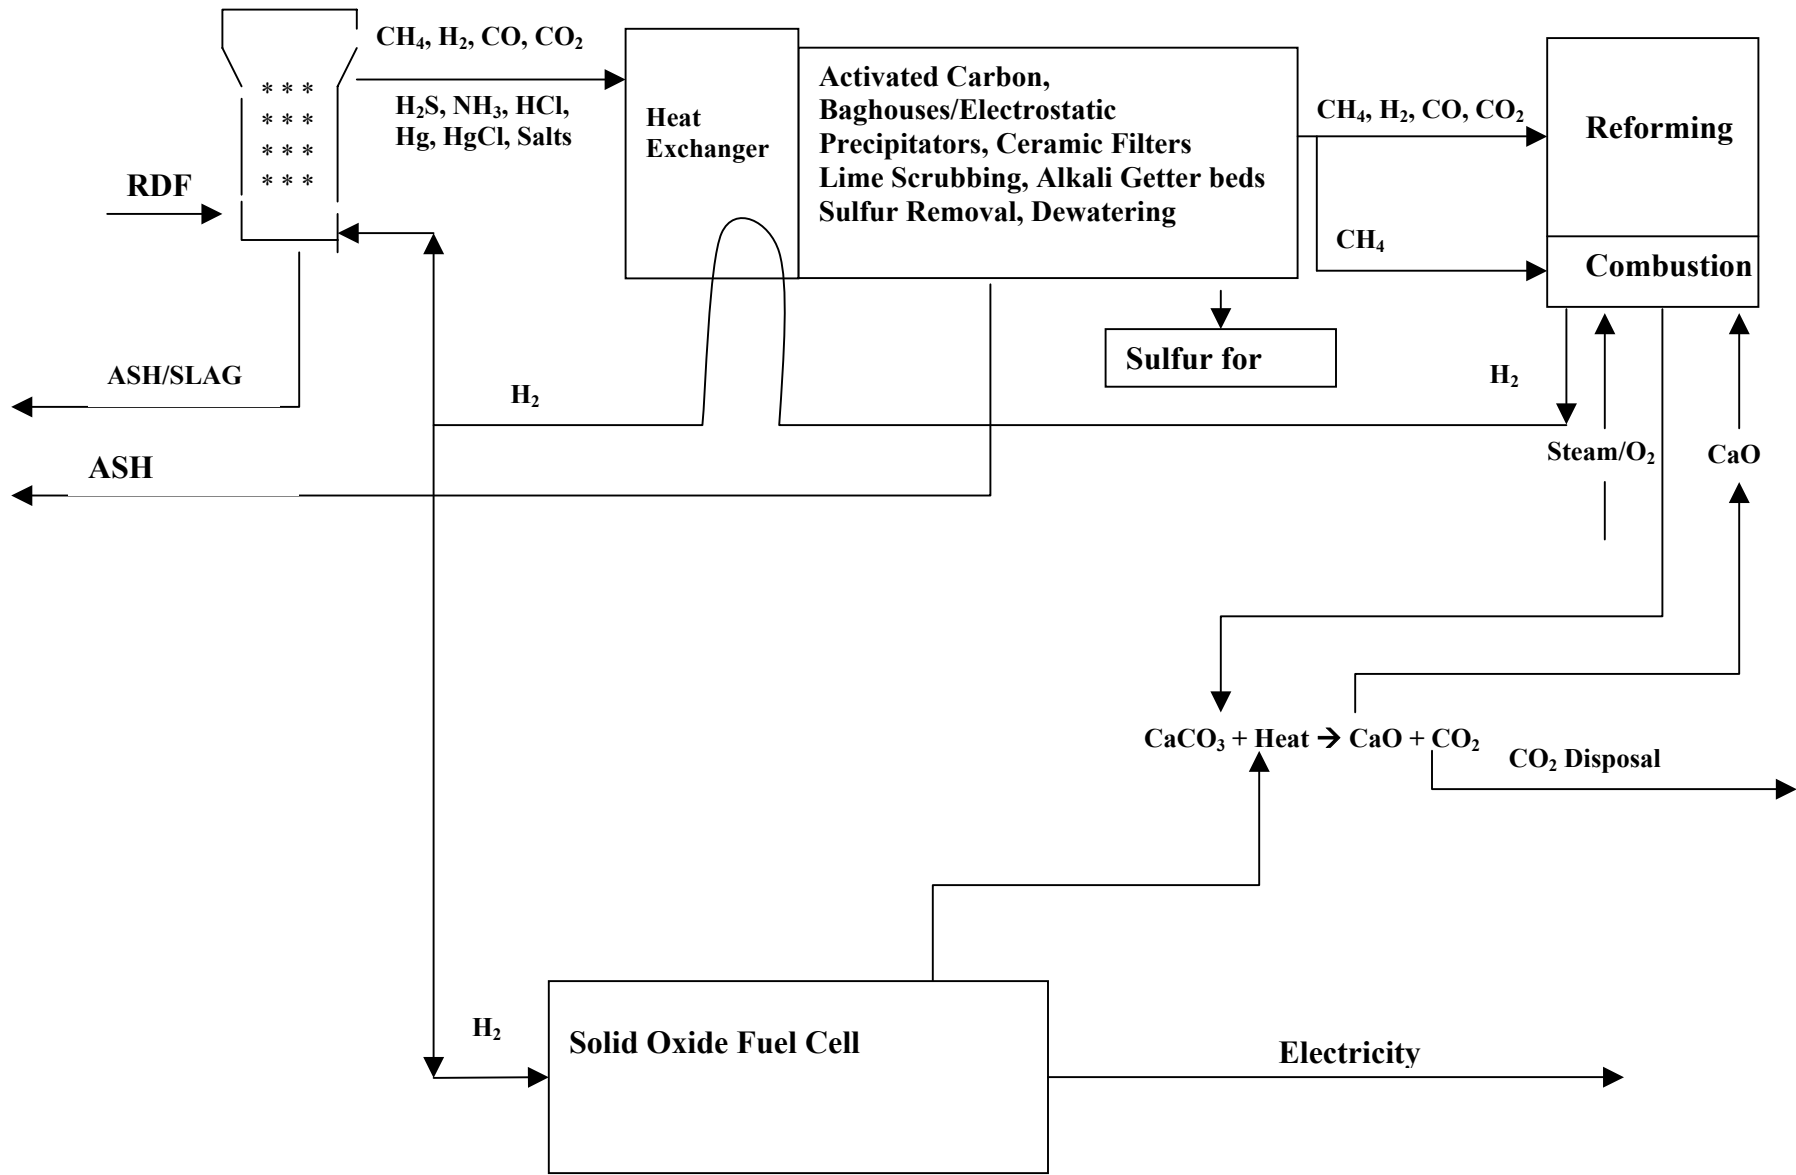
$CH_4$, $H_2$, CO, $CO_2$

$H_2S$, $NH_3$, HCl, Hg, HgCl, Salts

* * *
* * *
* * *
* * *

RDF

Heat Exchanger

Activated Carbon, Baghouses/Electrostatic Precipitators, Ceramic Filters Lime Scrubbing, Alkali Getter beds Sulfur Removal, Dewatering

$CH_4$, $H_2$, CO, $CO_2$

Reforming

$CH_4$

Combustion

Sulfur for

ASH/SLAG

$H_2$

$H_2$

ASH

Steam/$O_2$

CaO

$CaCO_3$ + Heat → CaO + $CO_2$

$CO_2$ Disposal

$H_2$

Solid Oxide Fuel Cell

Electricity